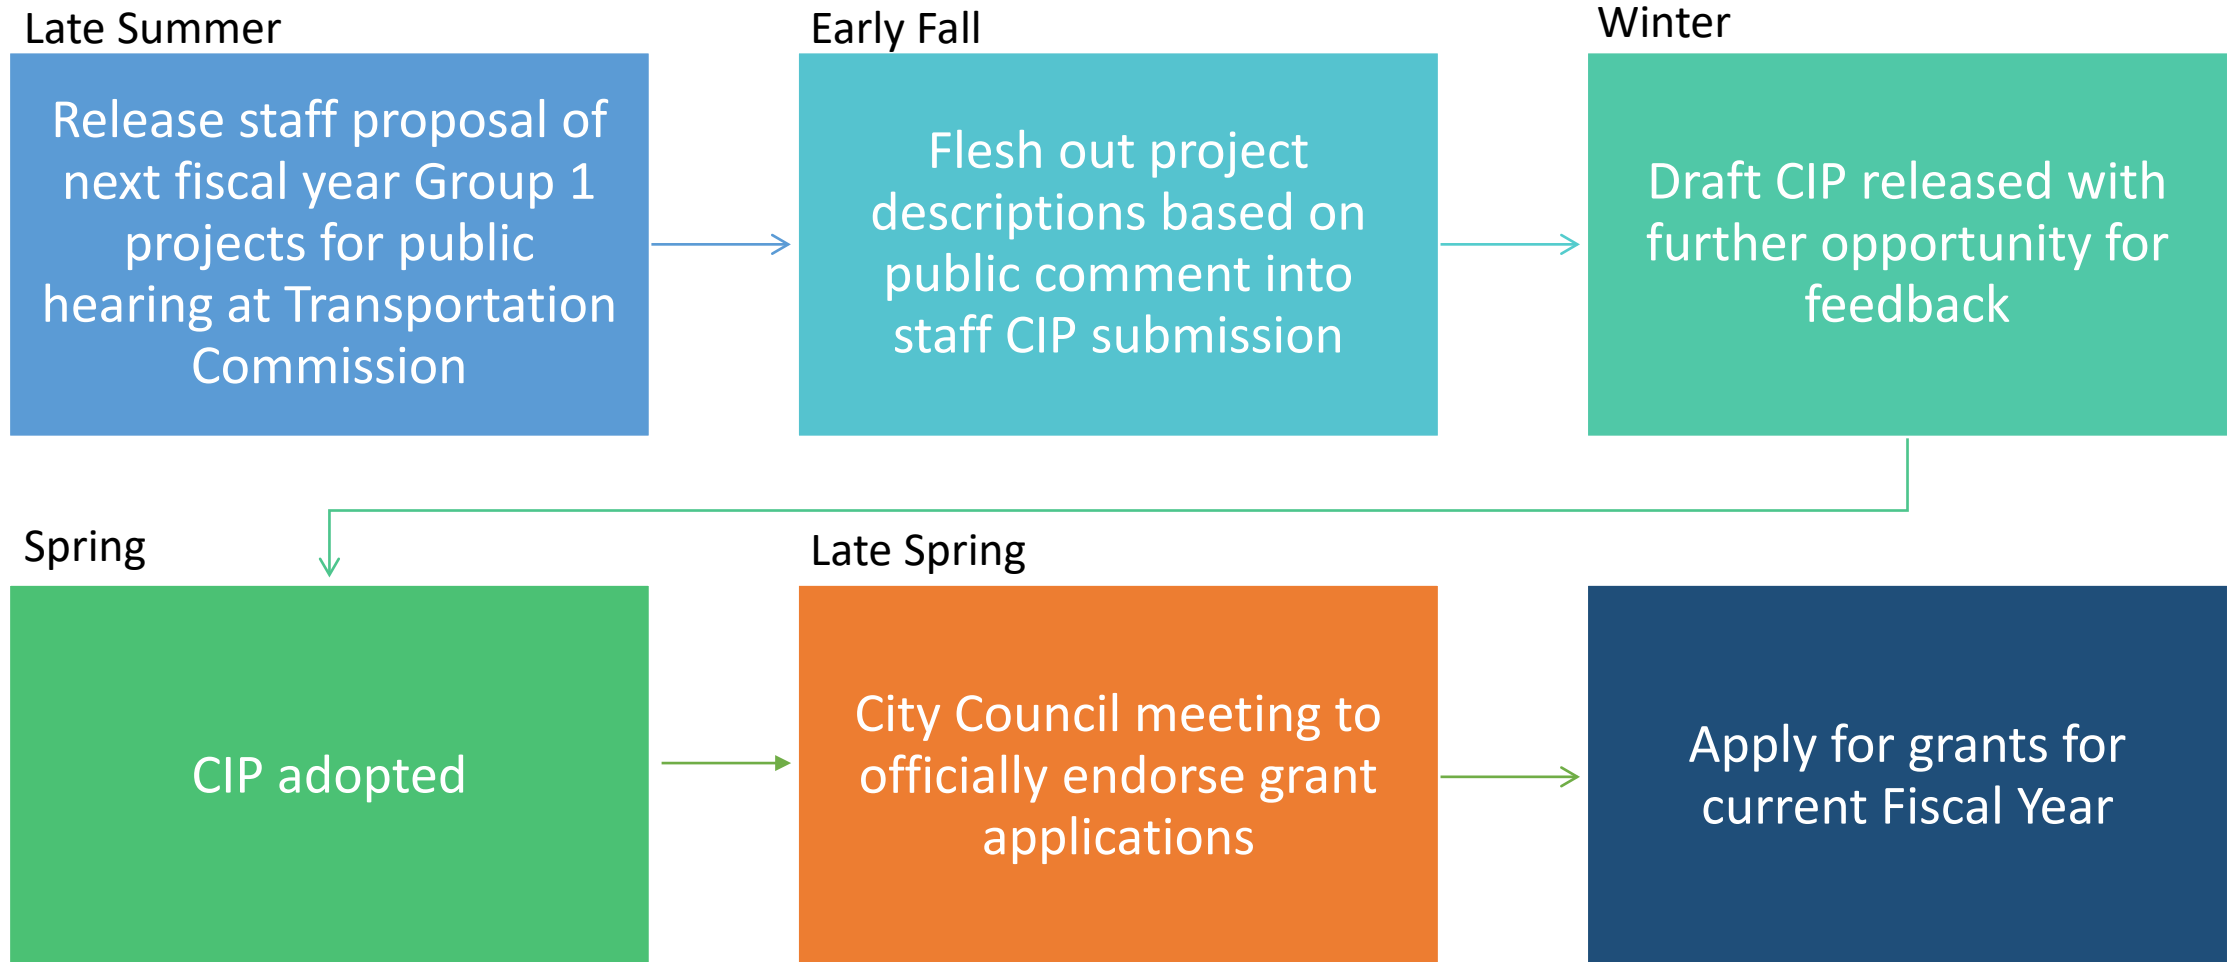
Late Summer

Release staff proposal of next fiscal year Group 1 projects for public hearing at Transportation Commission

Early Fall

Flesh out project descriptions based on public comment into staff CIP submission

Winter

Draft CIP released with further opportunity for feedback

Spring

CIP adopted

Late Spring

City Council meeting to officially endorse grant applications

Apply for grants for current Fiscal Year